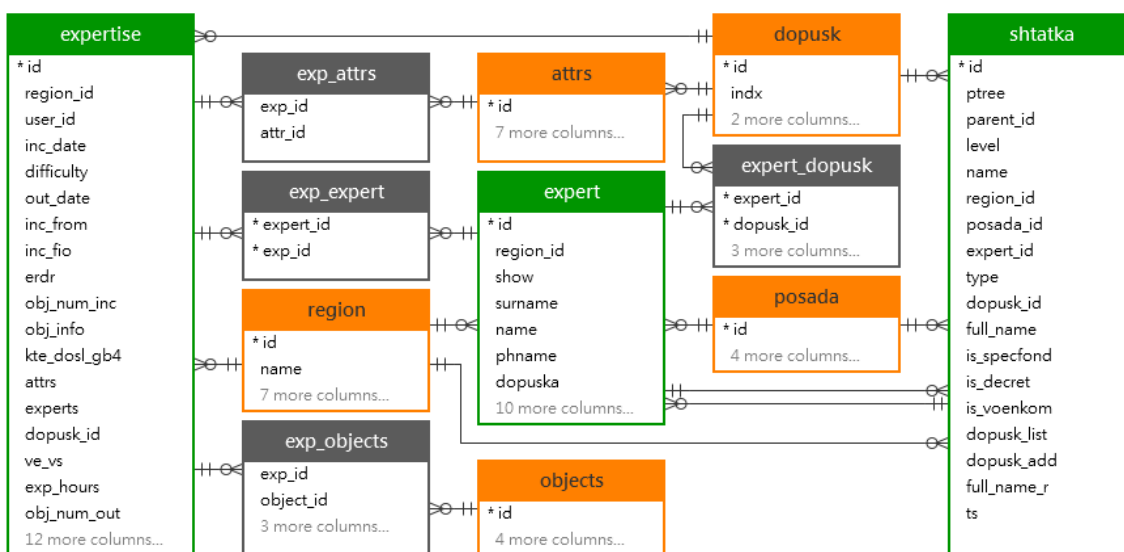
expertise
* id
region_id
user_id
inc_date
difficulty
out_date
inc_from
inc_fio
erdr
obj_num_inc
obj_info
kte_dosl_gb4
attrs
experts
dopusk_id
ve_vs
exp_hours
obj_num_out
12 more columns...

exp_attrs
exp_id
attr_id

exp_expert
* expert_id
* exp_id

region
* id
name
7 more columns...

exp_objects
exp_id
object_id
3 more columns...

attrs
* id
7 more columns...

expert
* id
region_id
show
surname
name
phname
dopuska
10 more columns...

objects
* id
4 more columns...

dopusk
* id
indx
2 more columns...

expert_dopusk
* expert_id
* dopusk_id
3 more columns...

posada
* id
4 more columns...

shtatka
* id
ptree
parent_id
level
name
region_id
posada_id
expert_id
type
dopusk_id
full_name
is_specfond
is_decret
is_voenkom
dopusk_list
dopusk_add
full_name_r
ts